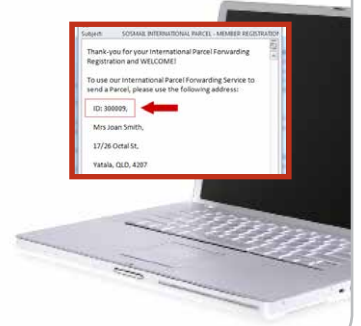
Subject: SOSMAIL INTERNATIONAL PARCEL - MEMBER REGISTRATIO

Thank-you for your International Parcel Forwarding Registration and WELCOME!

To use our International Parcel Forwarding Service to send a Parcel, please use the following address:

ID: 300009,

Mrs Joan Smith,

17/26 Octal St,

Yatala, QLD, 4207